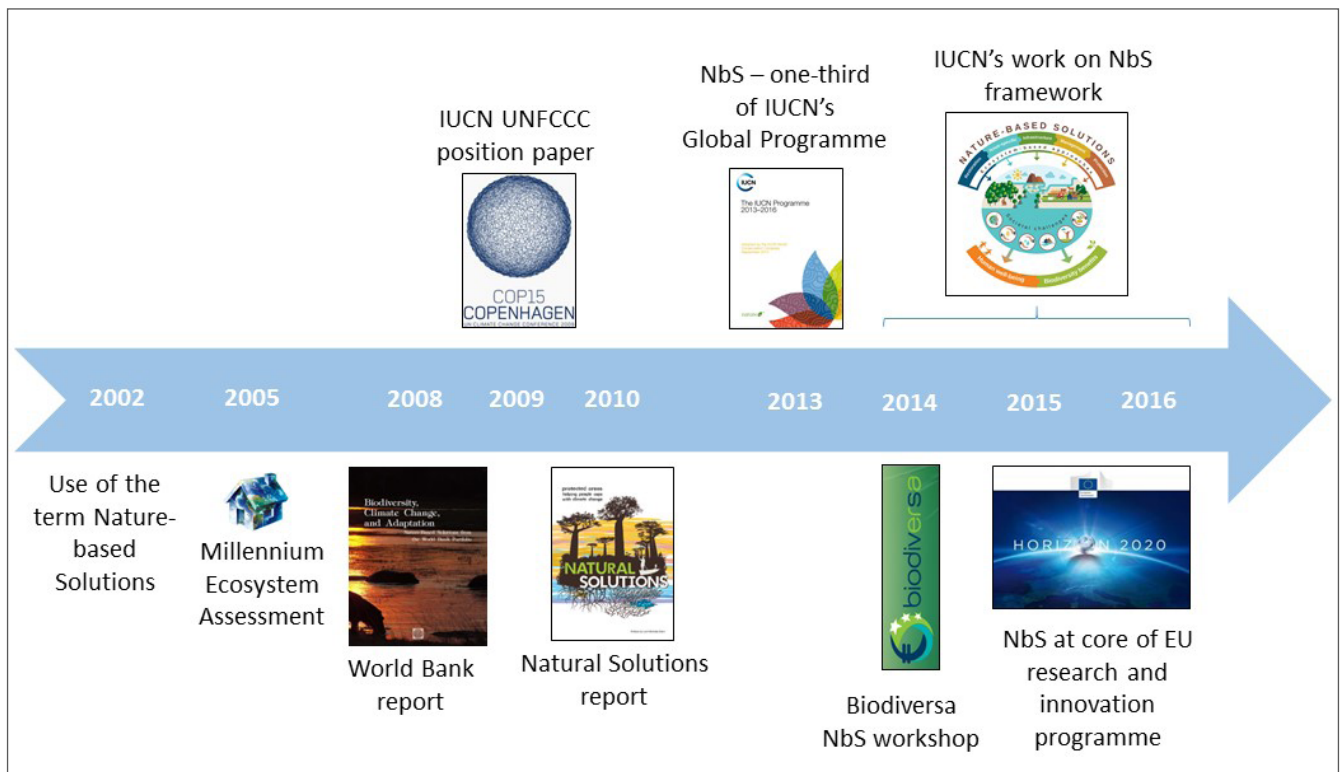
IUCN UNFCCC position paper

COP15 COPENHAGEN
UN CLIMATE CHANGE CONFERENCE 2009

NbS – one-third of IUCN's Global Programme

IUCN
The IUCN Programme 2013–2016

IUCN's work on NbS framework

NATURE-BASED SOLUTIONS

Societal challenges

Human well-being

Biodiversity benefits

2002

2005

2008

2009

2010

2013

2014

2015

2016

Use of the term Nature-based Solutions

Millennium Ecosystem Assessment

Biodiversity, Climate Change, and Adaptation

World Bank report

NATURAL SOLUTIONS

Natural Solutions report

biodiversa

Biodiversa NbS workshop

HORIZON 2020

NbS at core of EU research and innovation programme